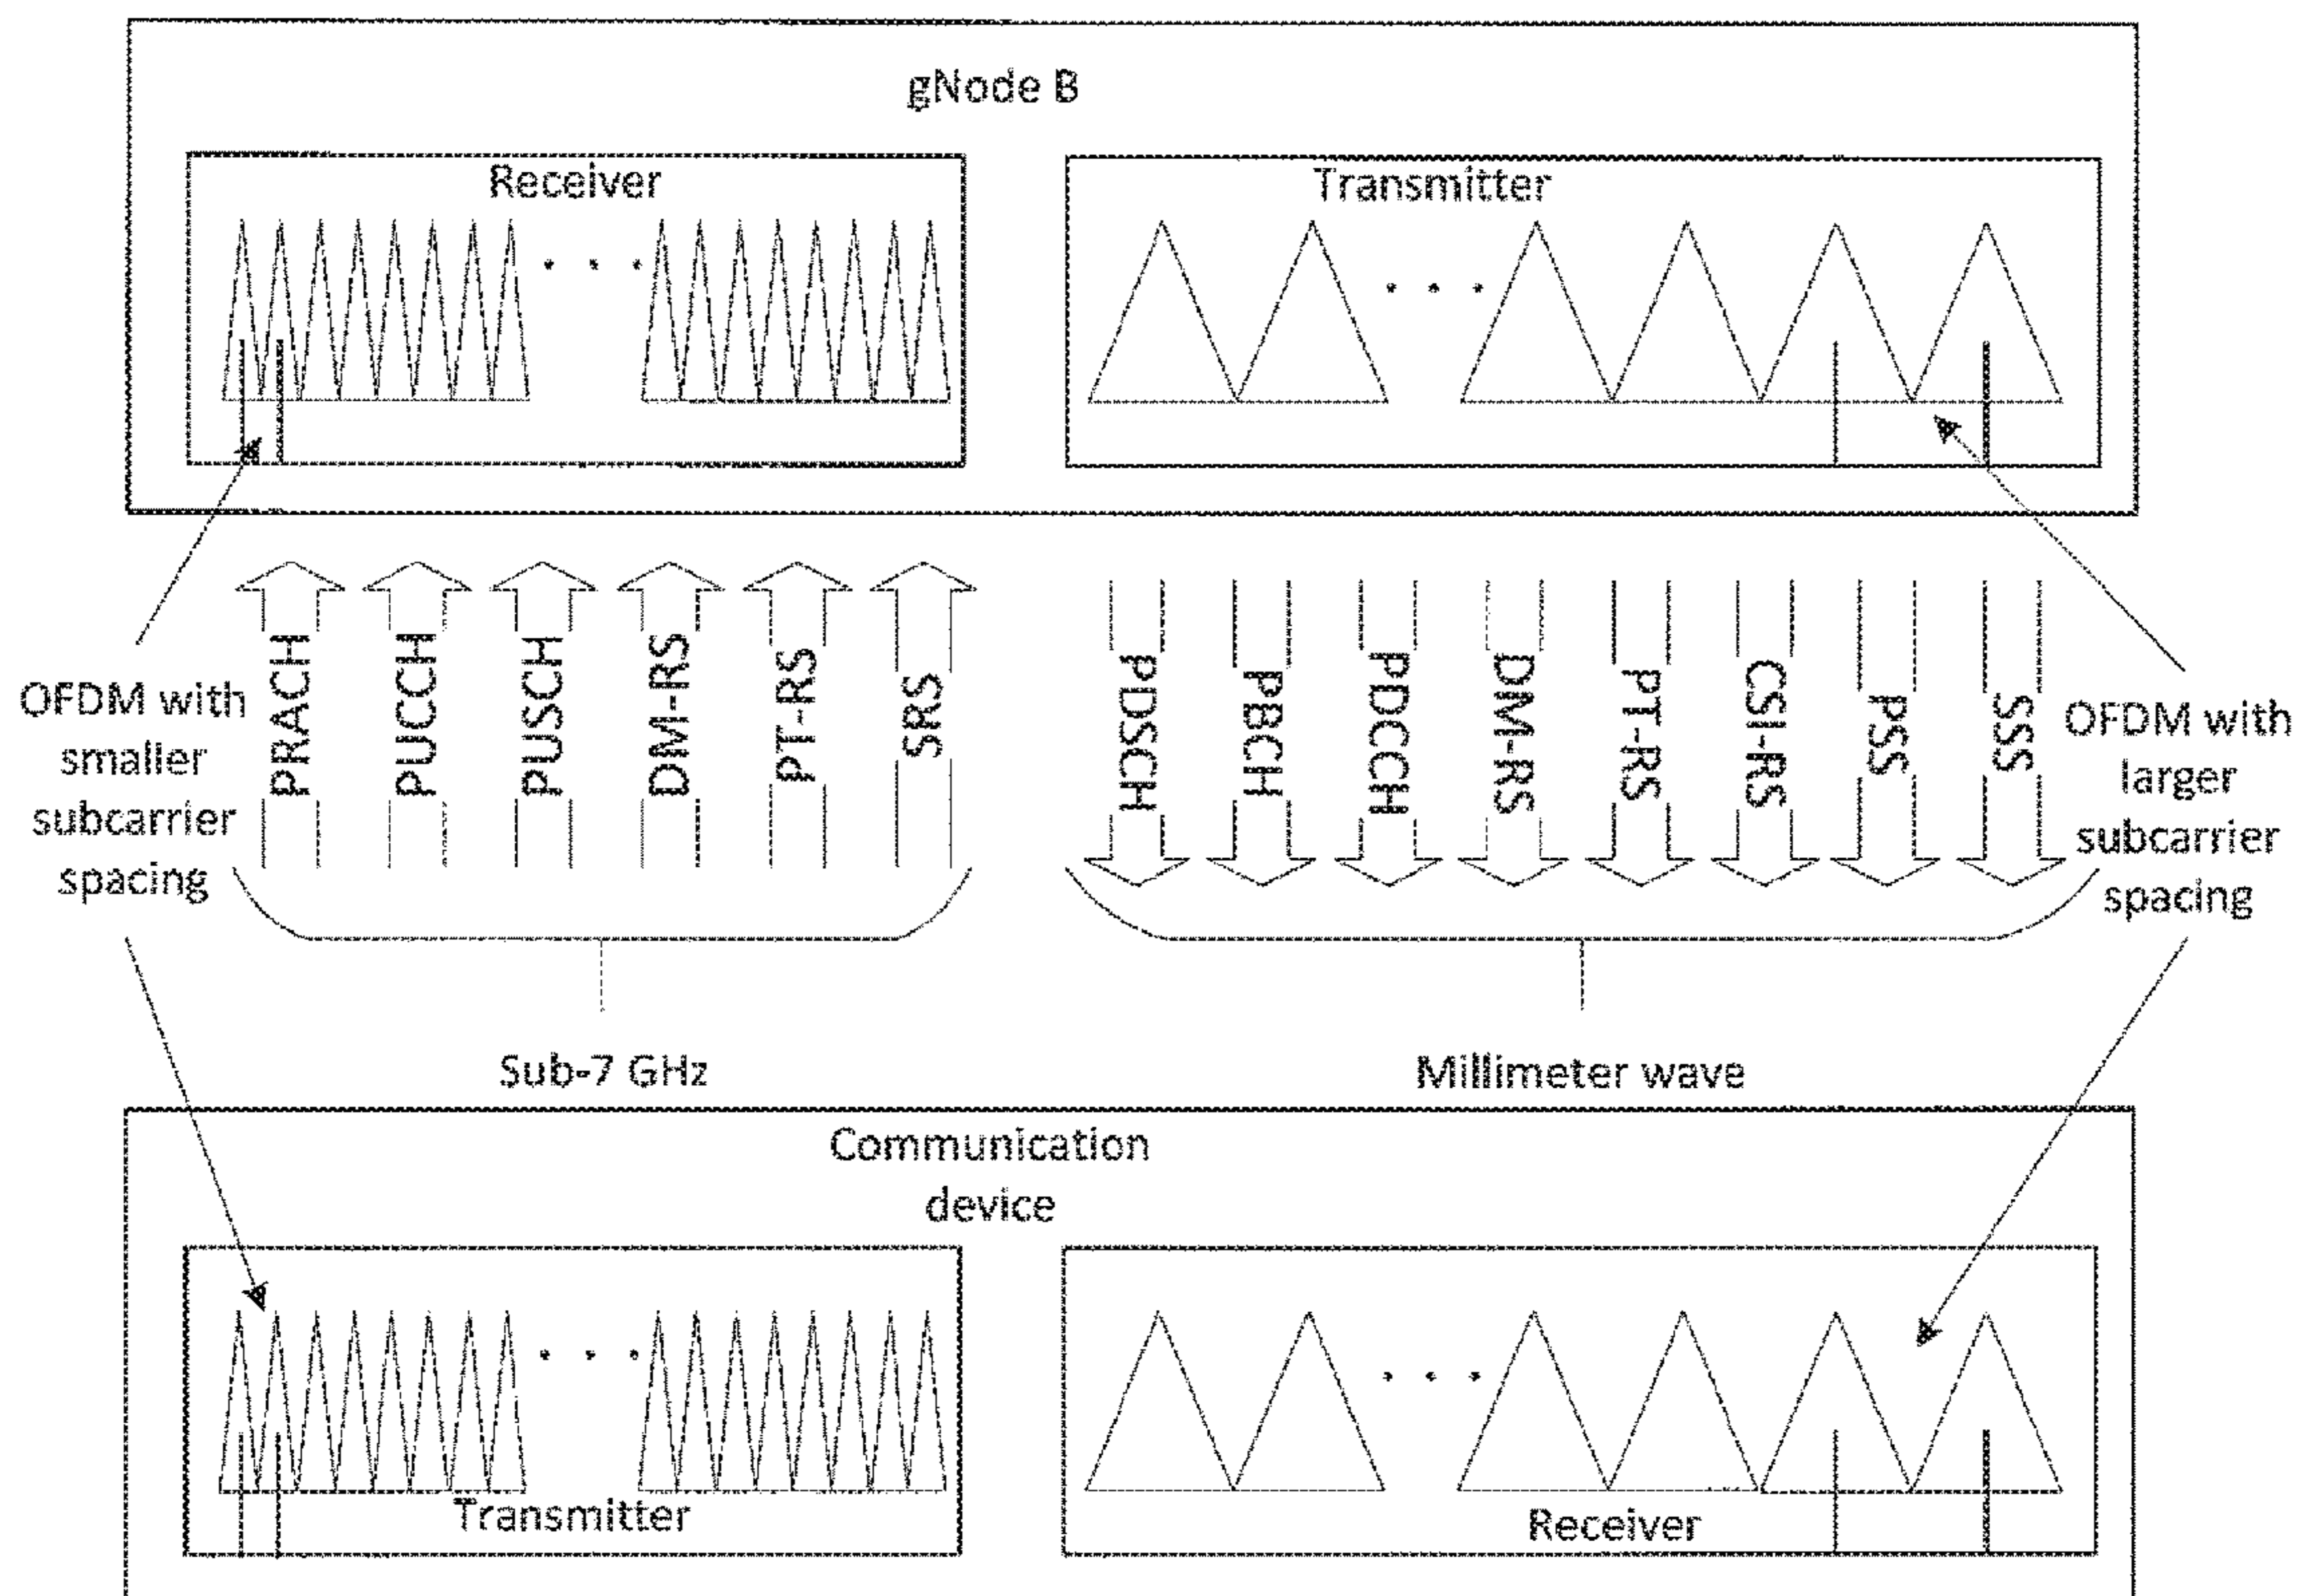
gNode B

Receiver

. . .

Transmitter

. . .

OFDM with smaller subcarrier spacing

PRACH

PUCCH

PUSCH

DM-RS

PT-RS

SRS

PDSCH

PBCH

PDCCH

DM-RS

PT-RS

CSI-RS

PSS

SSS

OFDM with larger subcarrier spacing

Sub-7 GHz

Millimeter wave

Communication device

. . .

Transmitter

. . .

Receiver